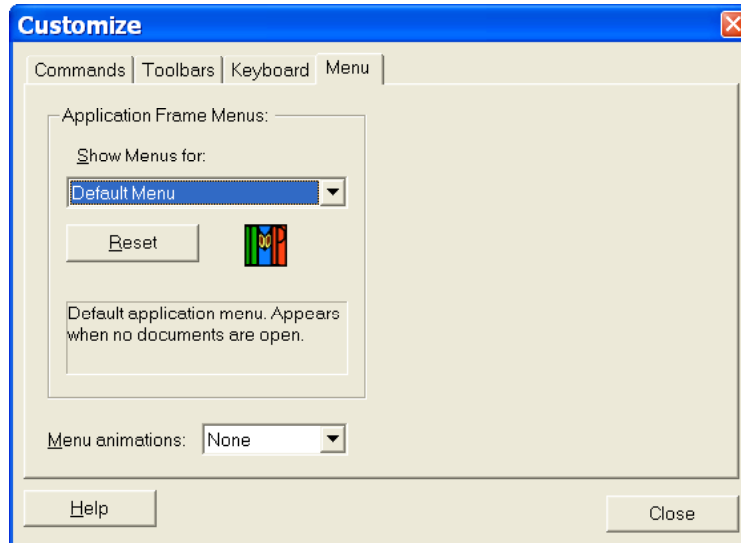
Customize

Commands | Toolbars | Keyboard | Menu

Application Frame Menus:

Show Menus for:

Default Menu

Reset

Default application menu. Appears when no documents are open.

Menu animations: None

Help

Close